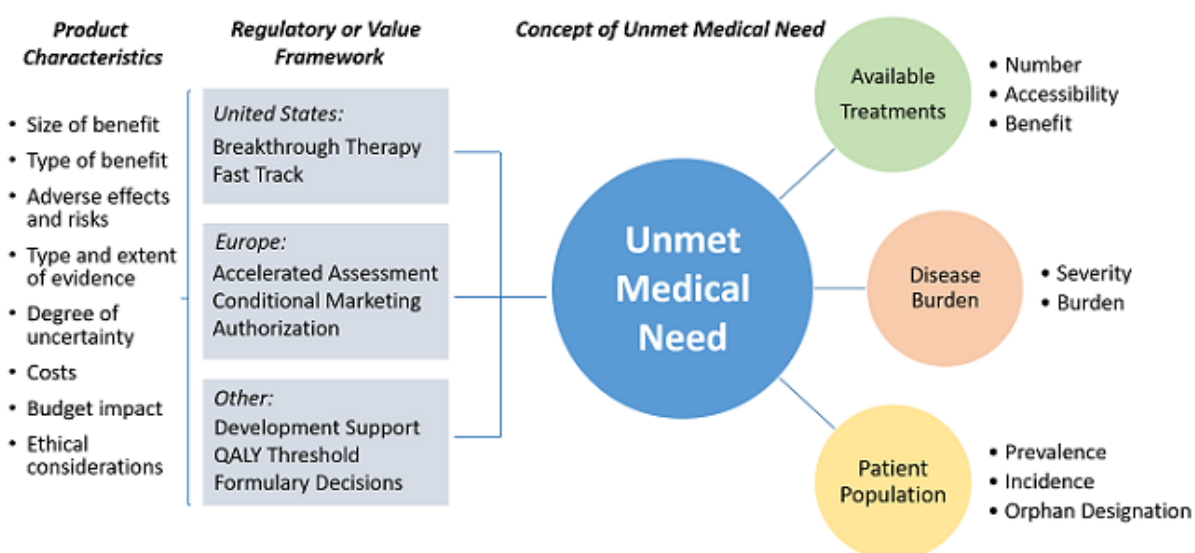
Product Characteristics

- Size of benefit
- Type of benefit
- Adverse effects and risks
- Type and extent of evidence
- Degree of uncertainty
- Costs
- Budget impact
- Ethical considerations

Regulatory or Value Framework

United States:
Breakthrough Therapy
Fast Track

Europe:
Accelerated Assessment
Conditional Marketing Authorization

Other:
Development Support
QALY Threshold
Formulary Decisions

Concept of Unmet Medical Need

Unmet Medical Need

Available Treatments
- Number
- Accessibility
- Benefit

Disease Burden
- Severity
- Burden

Patient Population
- Prevalence
- Incidence
- Orphan Designation